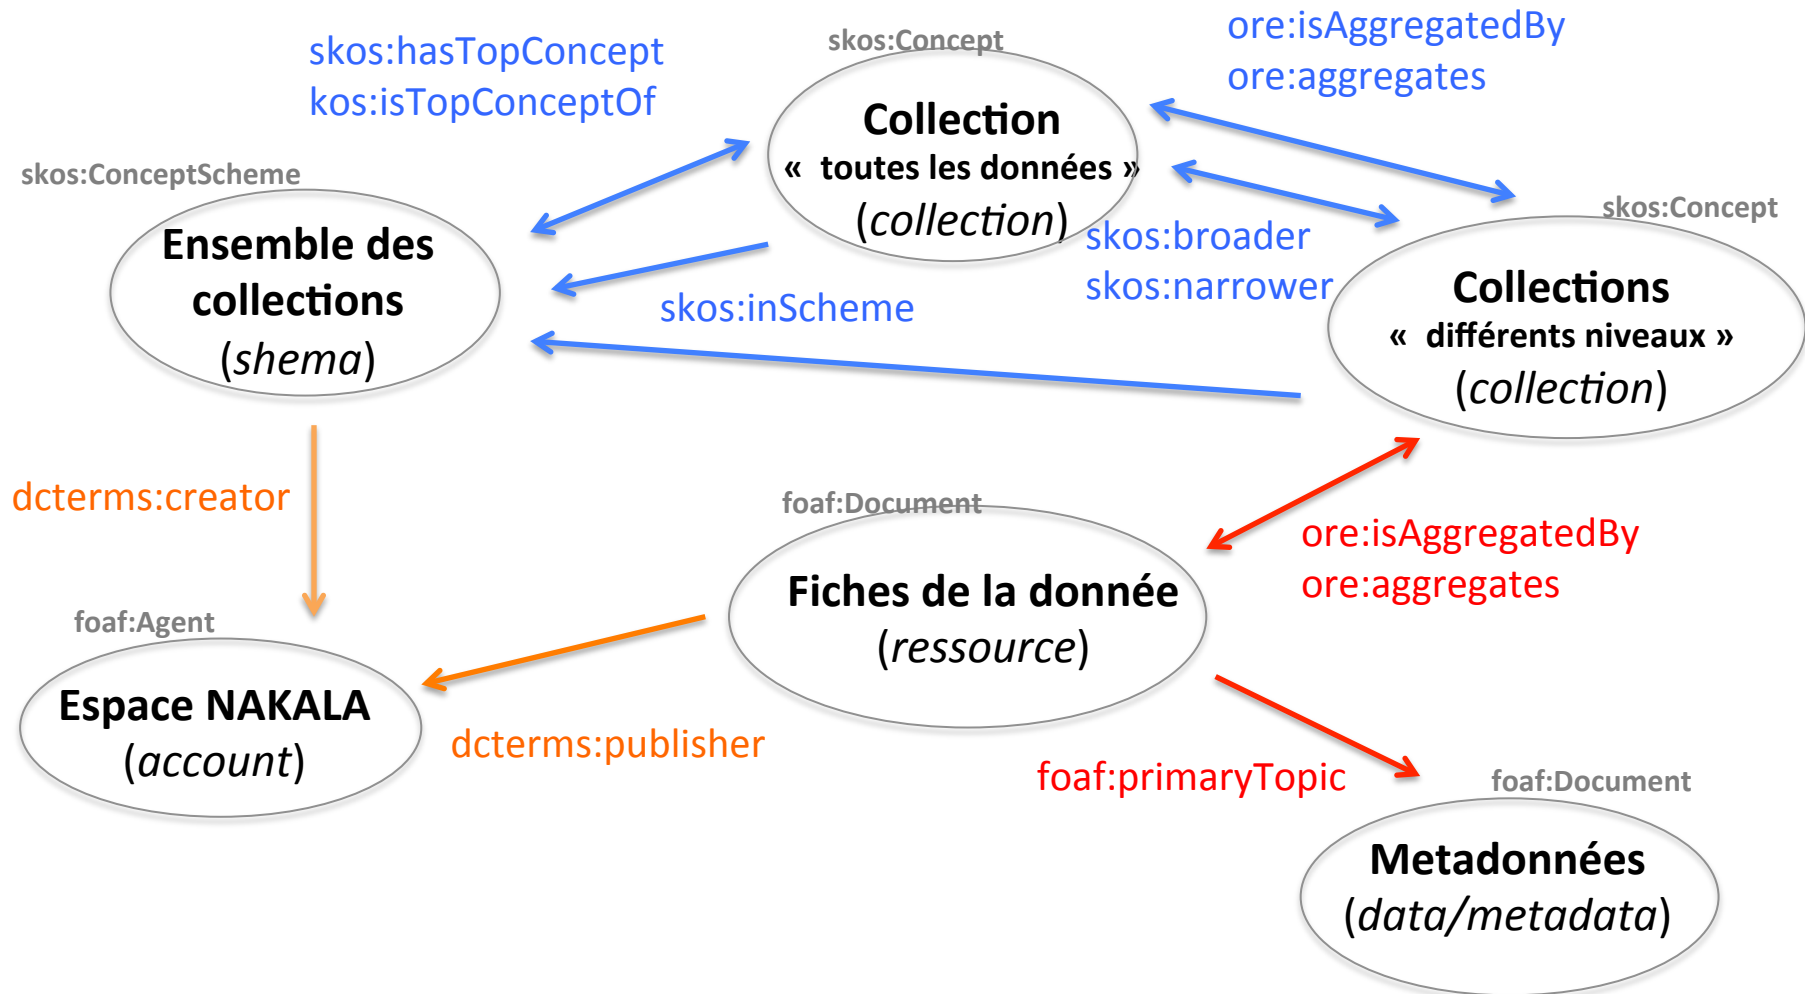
skos:hasTopConcept
kos:isTopConceptOf

skos:Concept
Collection
« toutes les données »
(collection)

ore:isAggregatedBy
ore:aggregates

skos:ConceptScheme
Ensemble des collections
(shema)

skos:broader
skos:narrower

skos:Concept
Collections
« différents niveaux »
(collection)

skos:inScheme

dcterms:creator

foaf:Document
Fiches de la donnée
(ressource)

ore:isAggregatedBy
ore:aggregates

foaf:Agent
Espace NAKALA
(account)

dcterms:publisher

foaf:primaryTopic

foaf:Document
Metadonnées
(data/metadata)